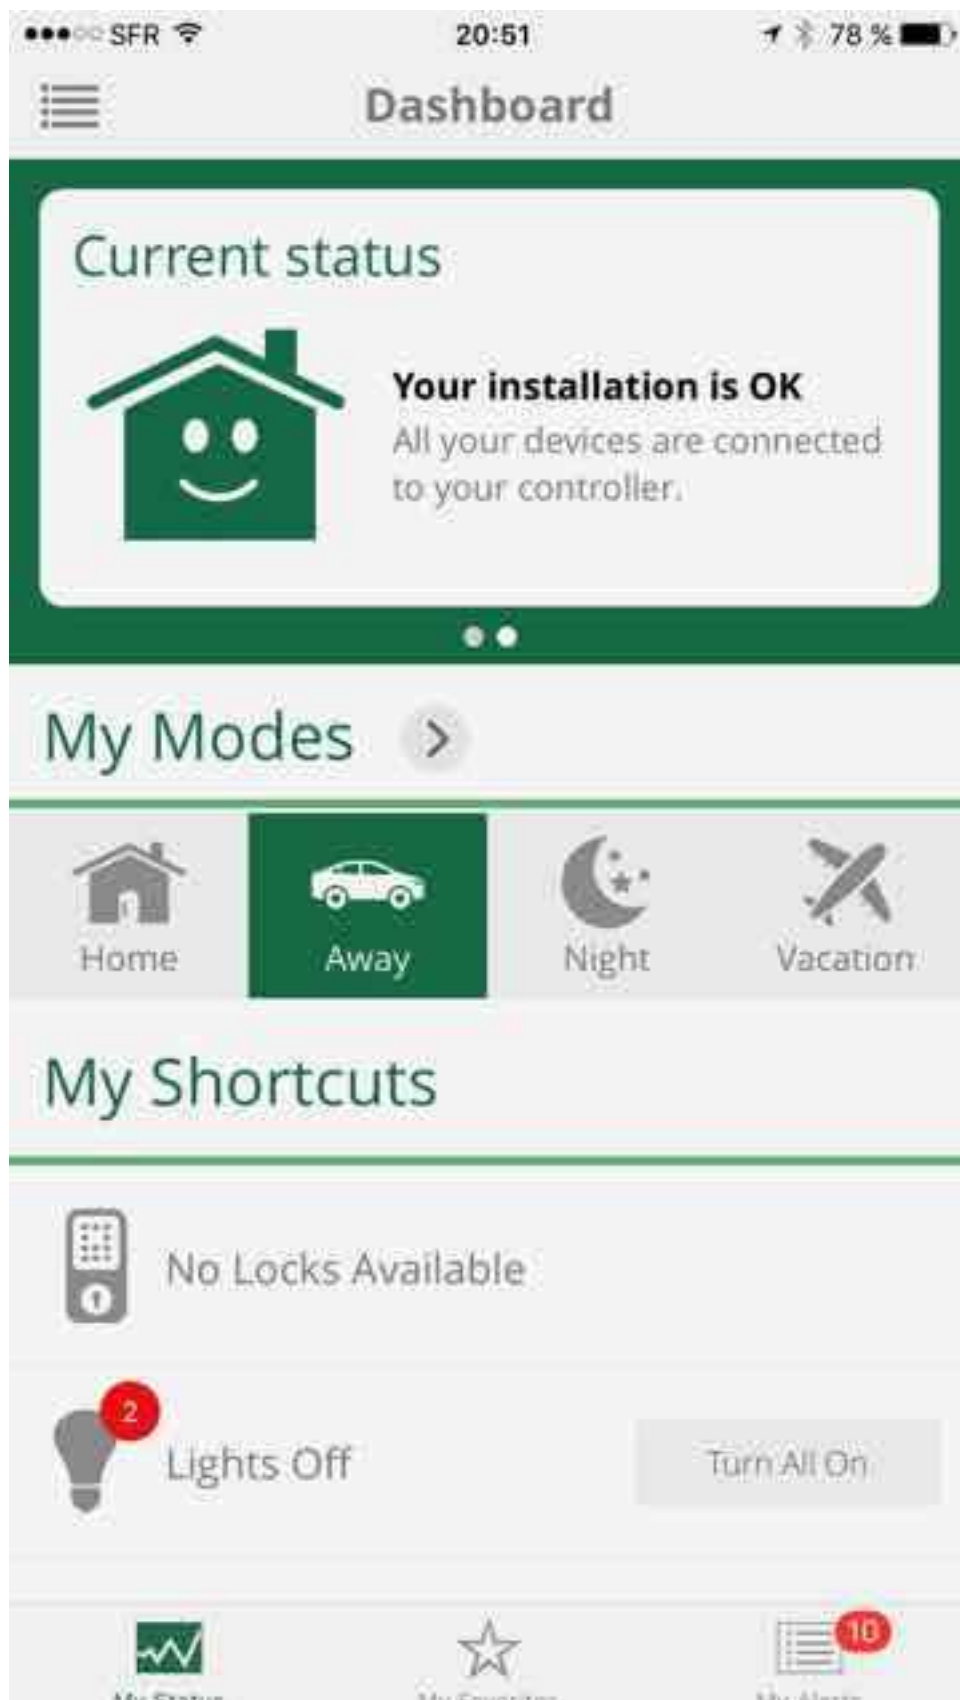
●●●○○ SFR 20:51 78 %

Dashboard

Current status

Your installation is OK
All your devices are connected to your controller.

My Modes >

Home
Away
Night
Vacation

My Shortcuts

No Locks Available

2
Lights Off
Turn All On

10
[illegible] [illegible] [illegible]